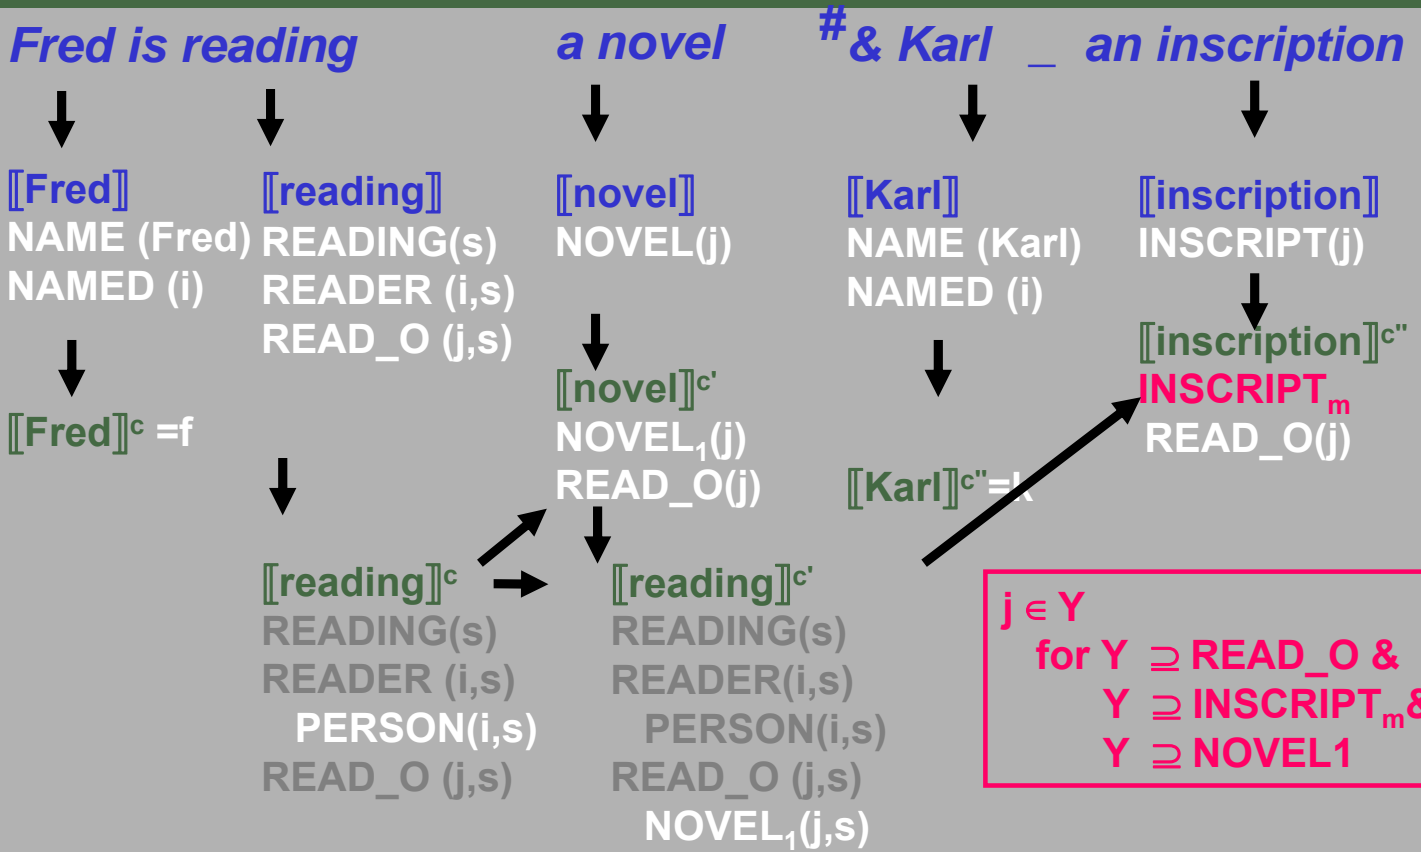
Fred is reading a novel $^{\#}$& Karl _ an inscription

⟦Fred⟧
NAME (Fred)
NAMED (i)

⟦reading⟧
READING(s)
READER (i,s)
READ_O (j,s)

⟦novel⟧
NOVEL(j)

⟦Karl⟧
NAME (Karl)
NAMED (i)

⟦inscription⟧
INSCRIPT(j)

⟦inscription⟧$^{c''}$
INSCRIPT$_m$
READ_O(j)

⟦Fred⟧$^c$ =f

⟦novel⟧$^{c'}$
NOVEL$_1$(j)
READ_O(j)

⟦Karl⟧$^{c''}$=k

⟦reading⟧$^c$
READING(s)
READER (i,s)
PERSON(i,s)
READ_O (j,s)

⟦reading⟧$^{c'}$
READING(s)
READER(i,s)
PERSON(i,s)
READ_O (j,s)
NOVEL$_1$(j,s)

$j \in Y$
for Y $\supseteq$ READ_O &
Y $\supseteq$ INSCRIPT$_m$&
Y $\supseteq$ NOVEL1